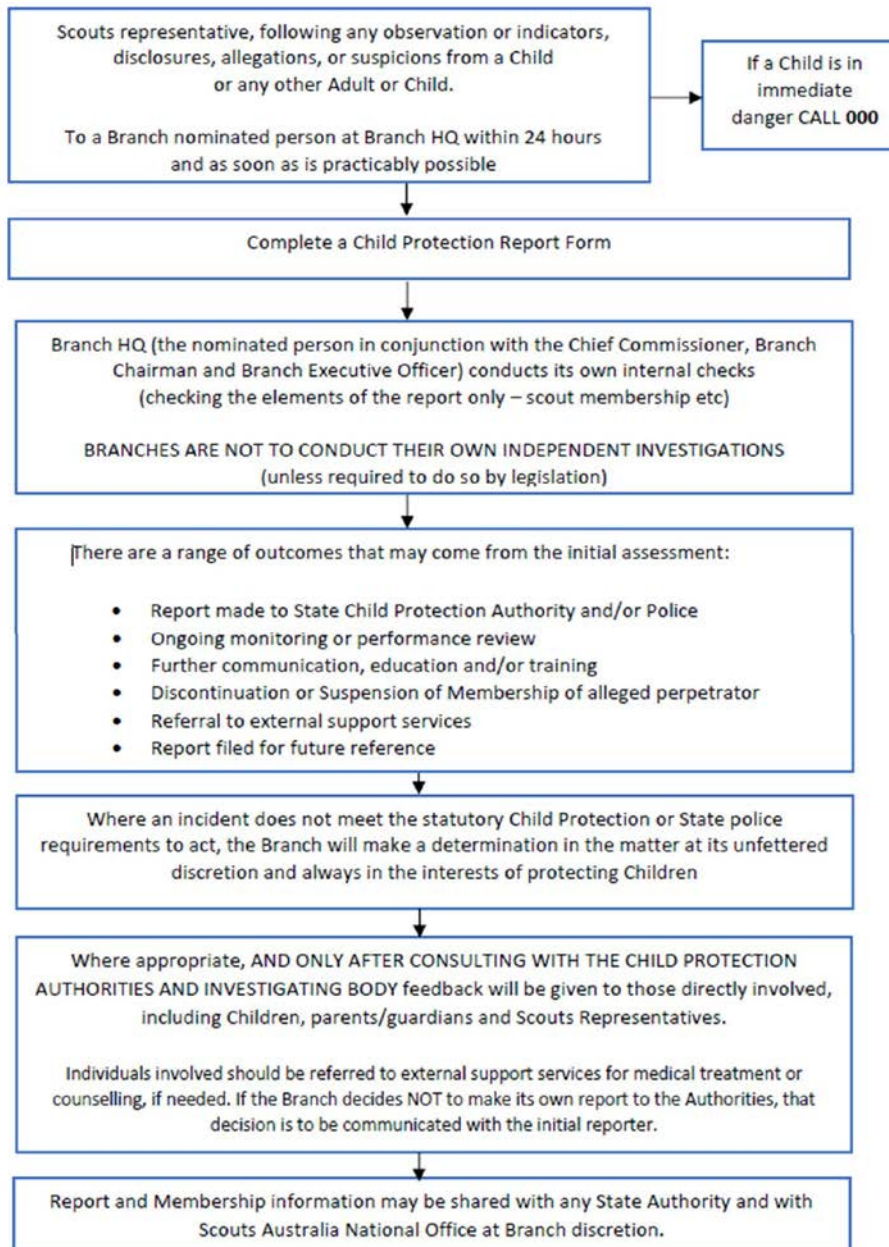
Scouts representative, following any observation or indicators, disclosures, allegations, or suspicions from a Child or any other Adult or Child.

To a Branch nominated person at Branch HQ within 24 hours and as soon as is practicably possible

If a Child is in immediate danger CALL **000**

Complete a Child Protection Report Form

Branch HQ (the nominated person in conjunction with the Chief Commissioner, Branch Chairman and Branch Executive Officer) conducts its own internal checks (checking the elements of the report only – scout membership etc)

BRANCHES ARE NOT TO CONDUCT THEIR OWN INDEPENDENT INVESTIGATIONS (unless required to do so by legislation)

There are a range of outcomes that may come from the initial assessment:

- Report made to State Child Protection Authority and/or Police
- Ongoing monitoring or performance review
- Further communication, education and/or training
- Discontinuation or Suspension of Membership of alleged perpetrator
- Referral to external support services
- Report filed for future reference

Where an incident does not meet the statutory Child Protection or State police requirements to act, the Branch will make a determination in the matter at its unfettered discretion and always in the interests of protecting Children

Where appropriate, AND ONLY AFTER CONSULTING WITH THE CHILD PROTECTION AUTHORITIES AND INVESTIGATING BODY feedback will be given to those directly involved, including Children, parents/guardians and Scouts Representatives.

Individuals involved should be referred to external support services for medical treatment or counselling, if needed. If the Branch decides NOT to make its own report to the Authorities, that decision is to be communicated with the initial reporter.

Report and Membership information may be shared with any State Authority and with Scouts Australia National Office at Branch discretion.